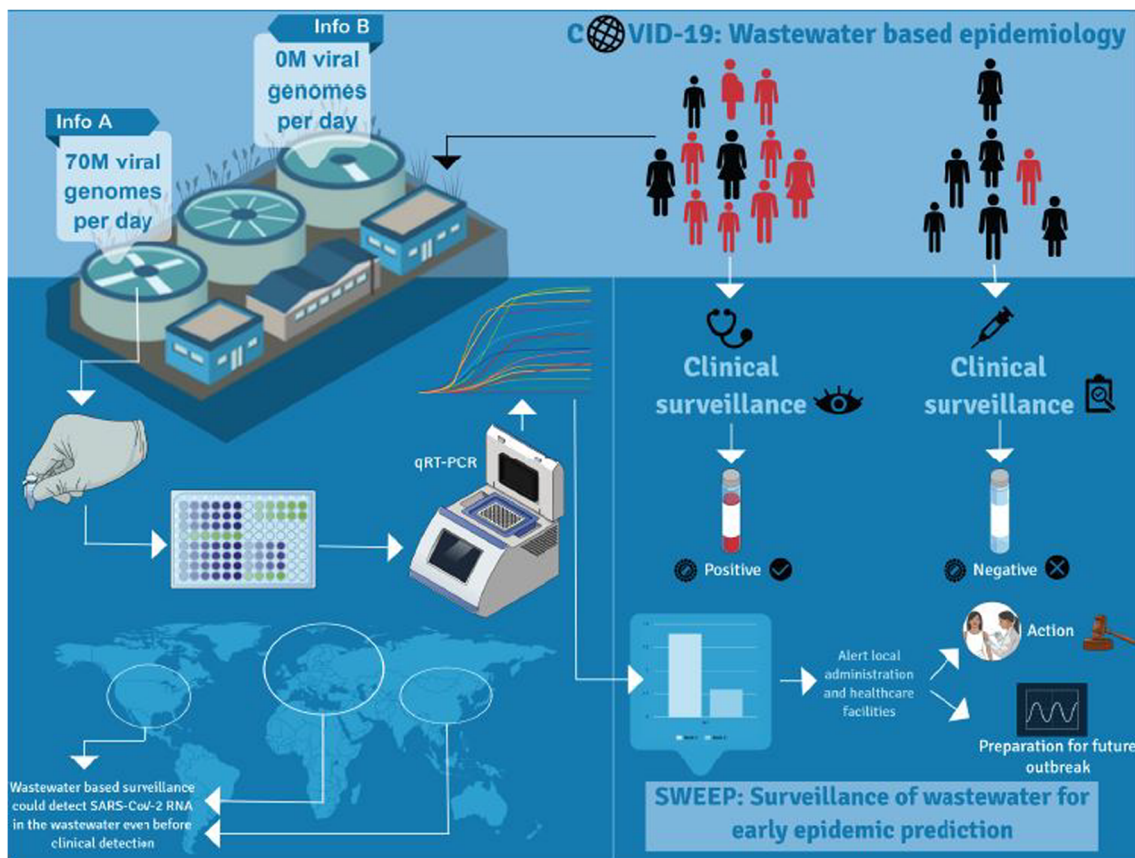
C VID-19: Wastewater based epidemiology

Info B
0M viral genomes per day

Info A
70M viral genomes per day

Clinical surveillance

Clinical surveillance

qRT-PCR

Positive

Negative

Alert local administration and healthcare facilities

Action

Preparation for future outbreak

Wastewater based surveillance could detect SARS-CoV-2 RNA in the wastewater even before clinical detection

SWEEP: Surveillance of wastewater for early epidemic prediction